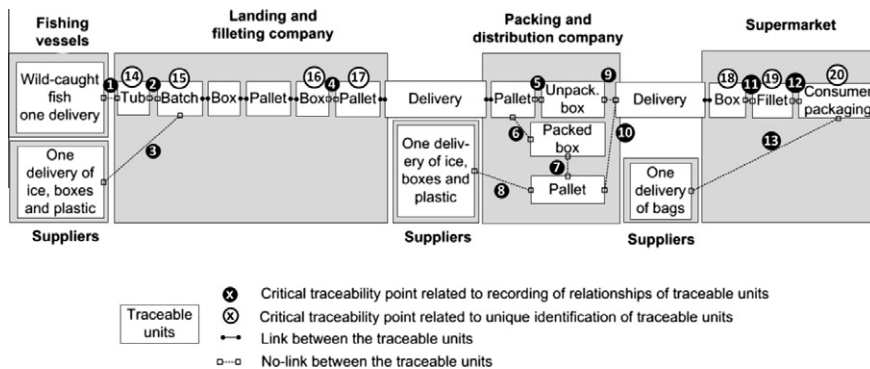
Fishing vessels

Landing and filleting company

Packing and distribution company

Supermarket

Wild-caught fish one delivery

1

14

Tub

2

15

Batch

Box

Pallet

16

Box

4

17

Pallet

Delivery

Pallet

5

Unpack. box

9

Delivery

18

Box

11

19

Fillet

12

20

Consumer packaging

One delivery of ice, boxes and plastic

3

One delivery of ice, boxes and plastic

6

Packed box

7

8

Pallet

10

One delivery of bags

13

Suppliers

Suppliers

Suppliers

Traceable units

Critical traceability point related to recording of relationships of traceable units

Critical traceability point related to unique identification of traceable units

Link between the traceable units

No-link between the traceable units